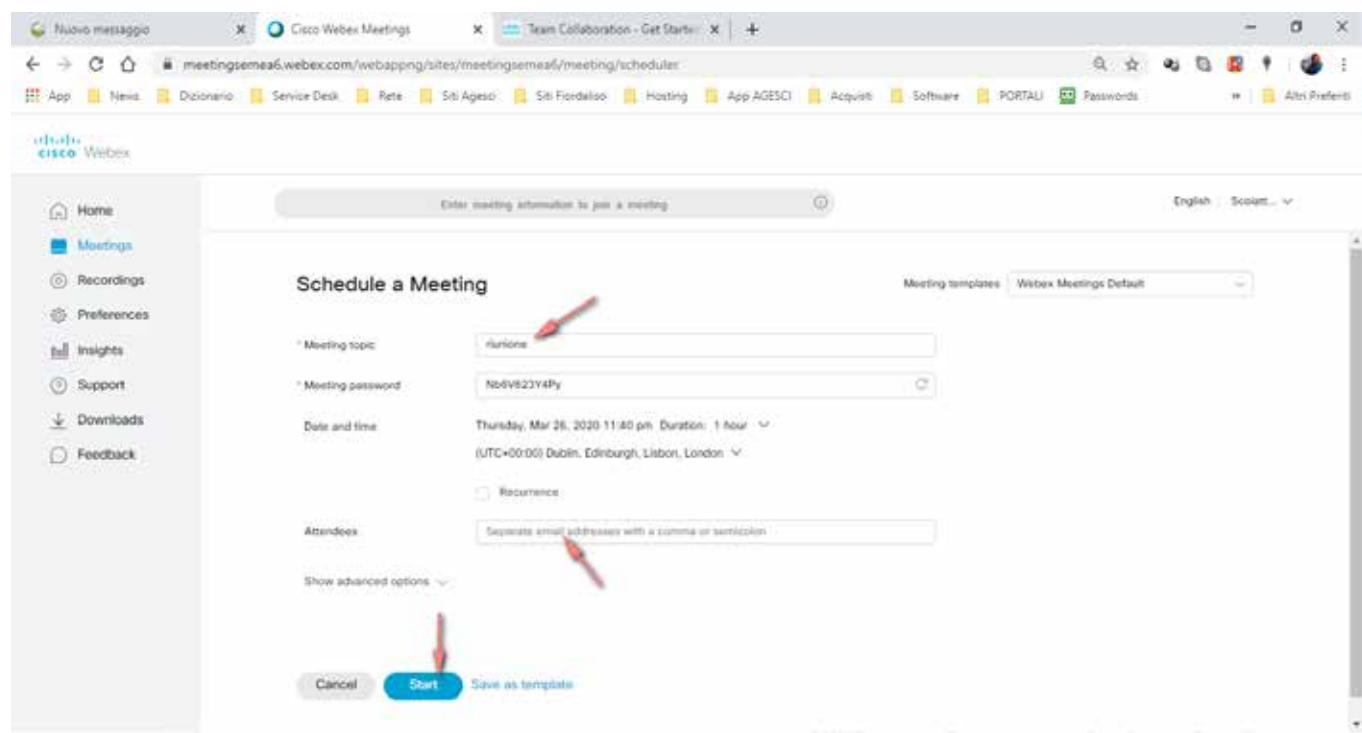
Nuovo messaggio
Cisco Webex Meetings
Team Collaboration - Get Starte
meetingsemea6.webex.com/webappng/sites/meetingsemea6/meeting/scheduler
App News Dizionario Service Desk Rete Siti Agesci Siti Fiordaliso Hosting App AGESCI Acquisti Software PORTALI Passwords Altri Preferiti

cisco Webex

Home
Meetings
Recordings
Preferences
Insights
Support
Downloads
Feedback

Enter meeting information to join a meeting

English Scolatt...

Schedule a Meeting

Meeting templates Webex Meetings Default

* Meeting topic riunione
* Meeting password Nb6V623Y4Py
Date and time Thursday, Mar 26, 2020 11:40 pm Duration: 1 hour
(UTC+00:00) Dublin, Edinburgh, Lisbon, London
Recurrence
Attendees Separate email addresses with a comma or semicolon
Show advanced options

Cancel Start Save as template